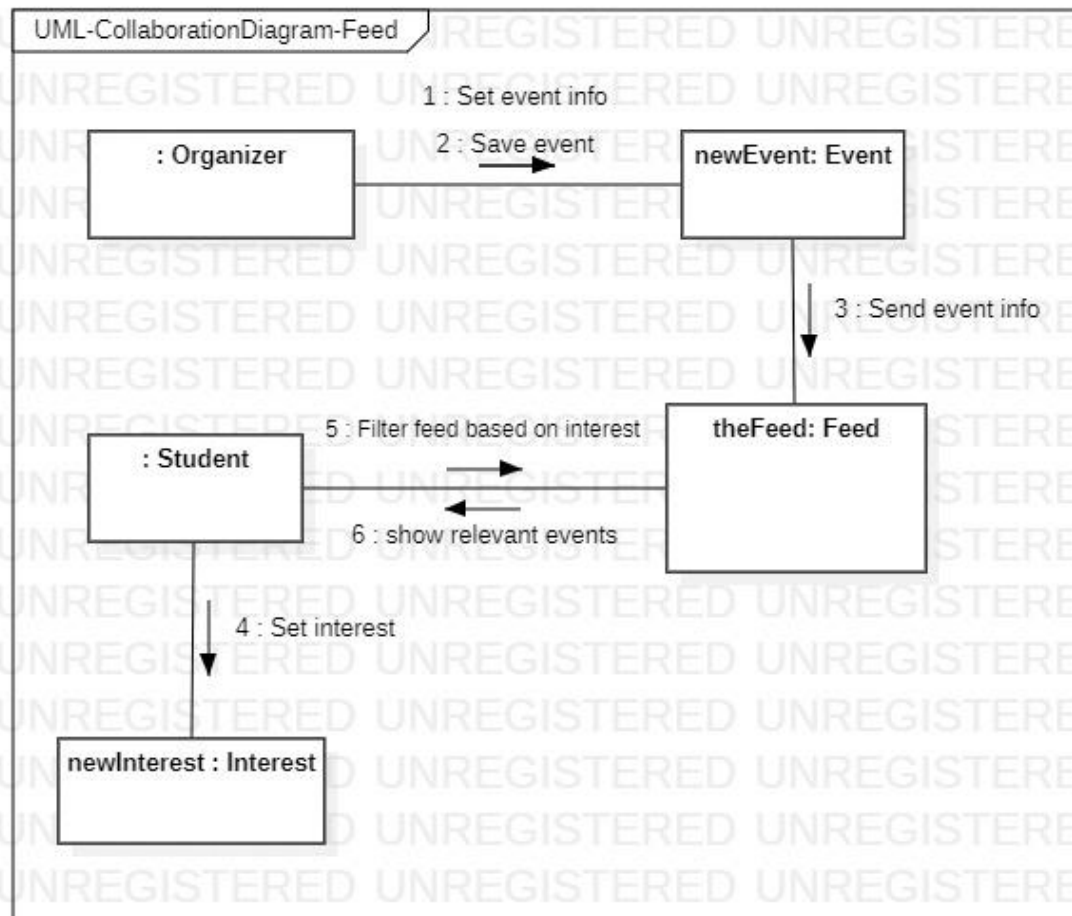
UML-CollaborationDiagram-Feed

1 : Set event info

2 : Save event

: Organizer

newEvent: Event

3 : Send event info

5 : Filter feed based on interest

: Student

theFeed: Feed

6 : show relevant events

4 : Set interest

newInterest : Interest

UNREGISTERED UNREGISTERED UNREGISTERED